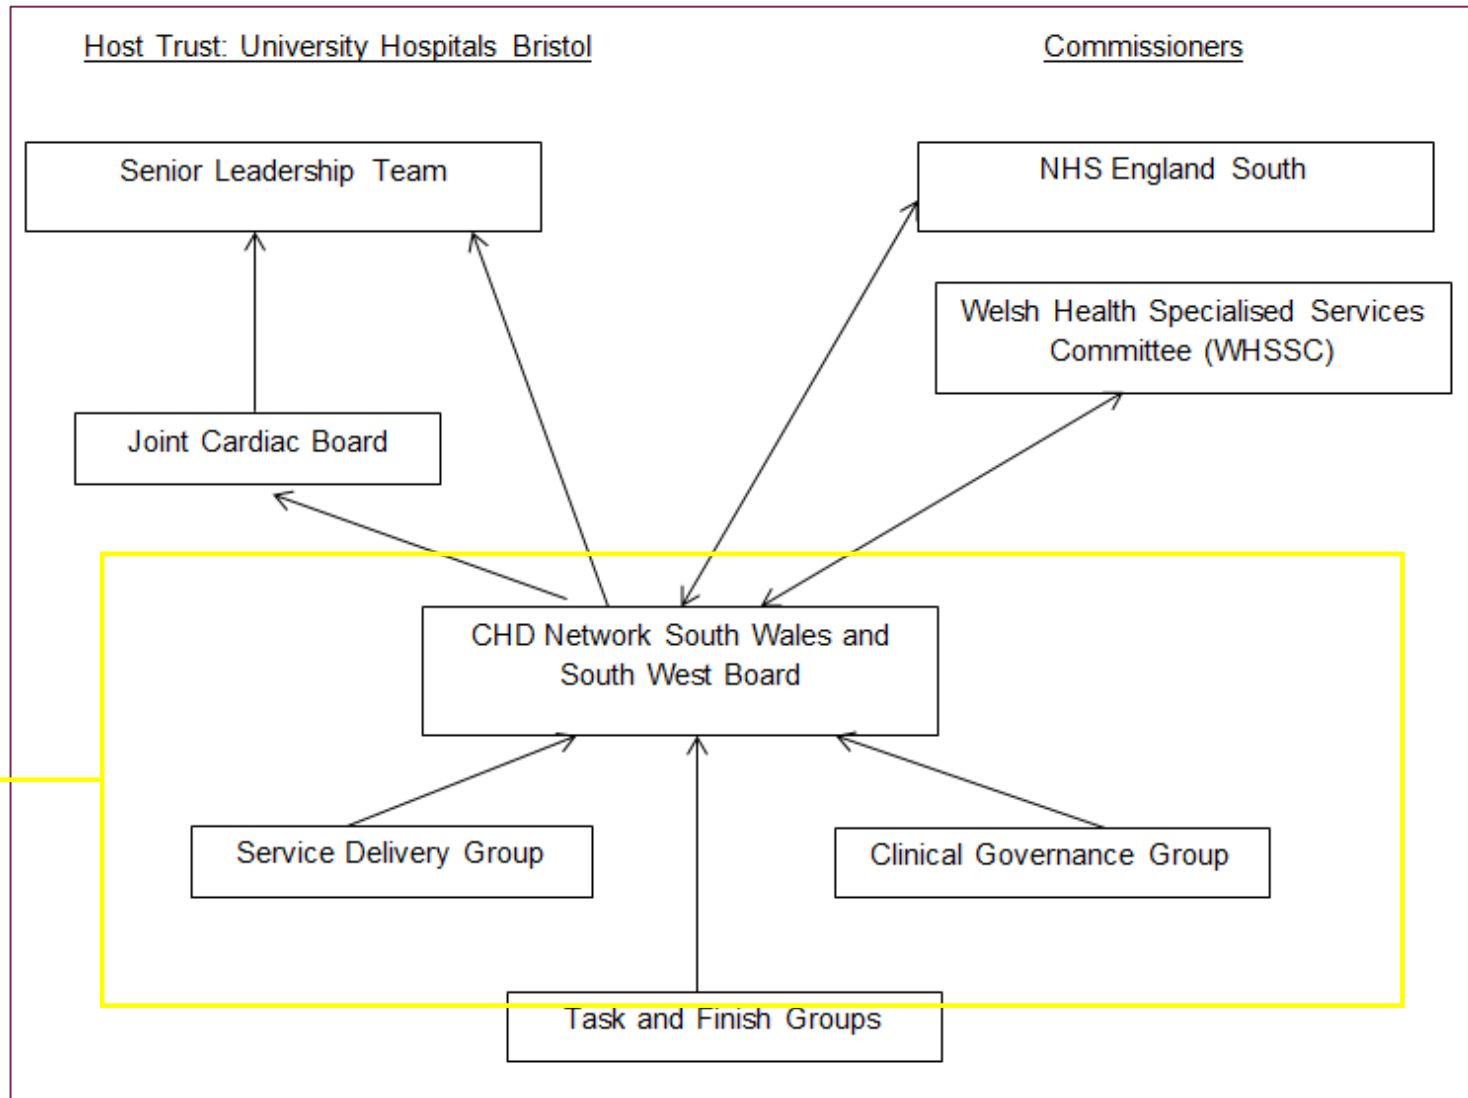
Host Trust: University Hospitals Bristol

Commissioners

Senior Leadership Team

NHS England South

Welsh Health Specialised Services Committee (WHSSC)

Joint Cardiac Board

CHD Network South Wales and South West Board

Service Delivery Group

Clinical Governance Group

Task and Finish Groups